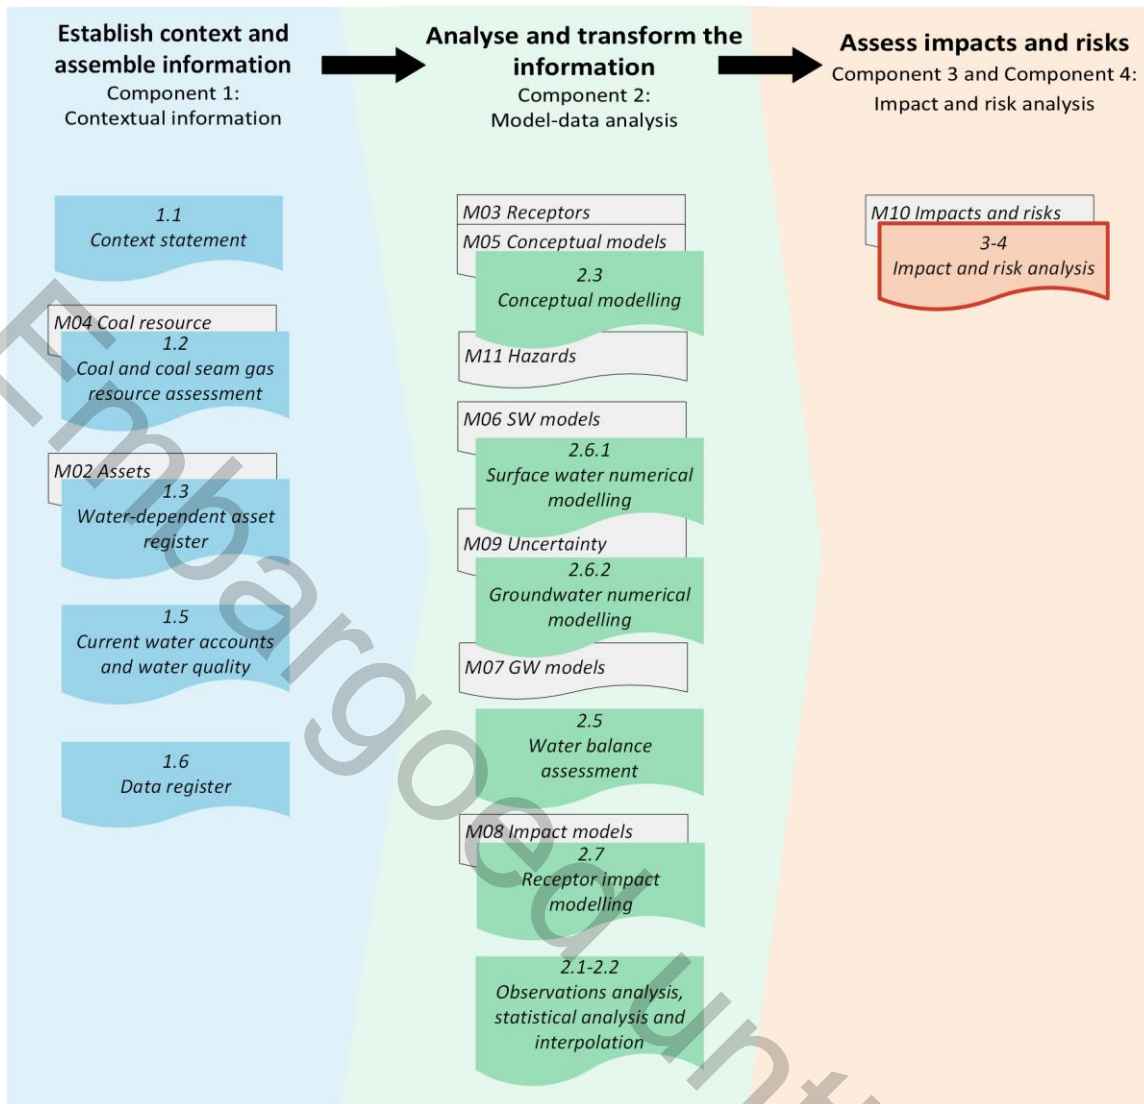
Establish context and assemble information
Component 1: Contextual information

Analyse and transform the information
Component 2: Model-data analysis

Assess impacts and risks
Component 3 and Component 4: Impact and risk analysis

1.1
Context statement

M04 Coal resource
1.2
Coal and coal seam gas resource assessment

M02 Assets
1.3
Water-dependent asset register

1.5
Current water accounts and water quality

1.6
Data register

M03 Receptors
M05 Conceptual models
2.3
Conceptual modelling

M11 Hazards

M06 SW models
2.6.1
Surface water numerical modelling

M09 Uncertainty
2.6.2
Groundwater numerical modelling

M07 GW models

2.5
Water balance assessment

M08 Impact models
2.7
Receptor impact modelling

2.1-2.2
Observations analysis, statistical analysis and interpolation

M10 Impacts and risks
3-4
Impact and risk analysis

Embargoed until